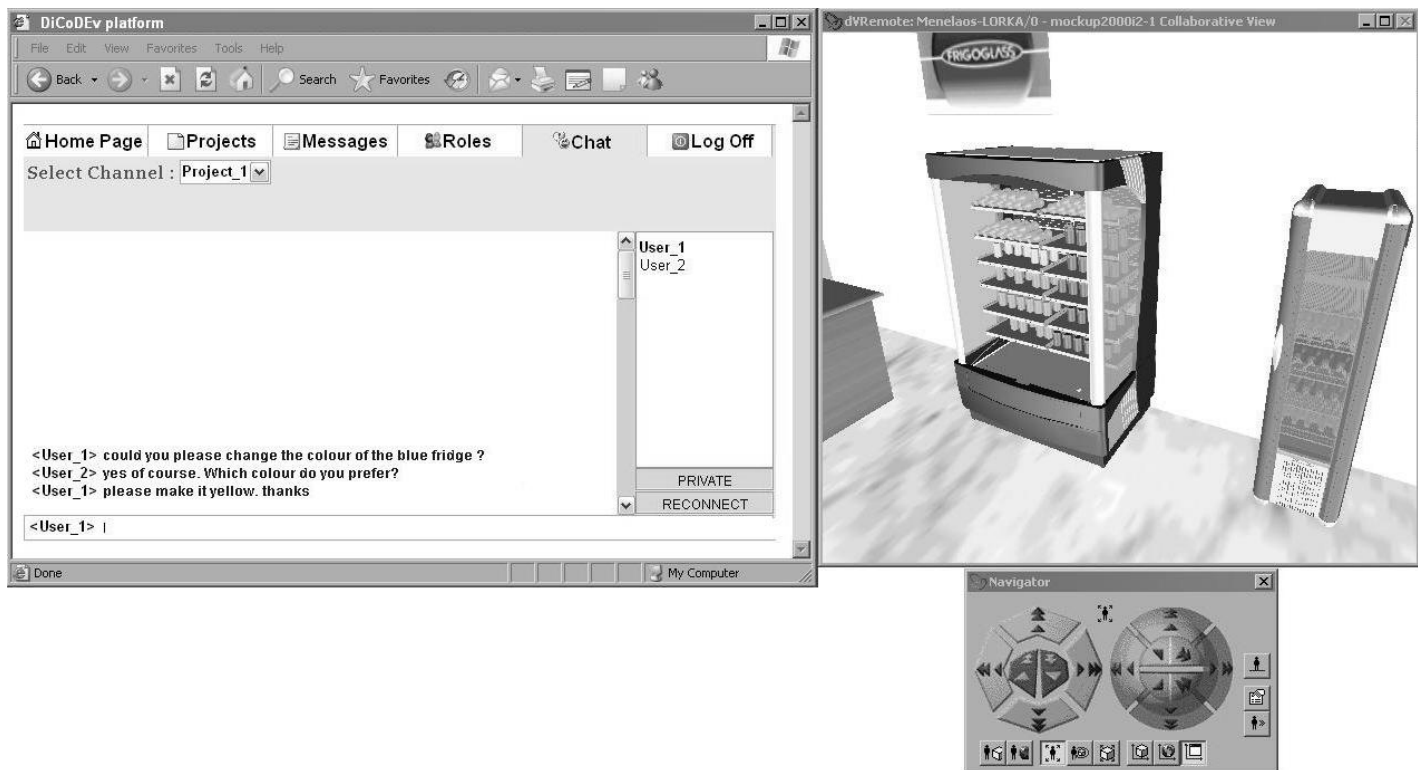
DiCoDEv platform

File Edit View Favorites Tools Help

Back Search Favorites

Home Page Projects Messages Roles Chat Log Off

Select Channel : Project_1

User_1
User_2

<User_1> could you please change the colour of the blue fridge ?
<User_2> yes of course. Which colour do you prefer?
<User_1> please make it yellow. thanks

PRIVATE
RECONNECT

<User_1> |

Done My Computer

dVRemote: Menelaos-LORKA/0 - mockup2000i2-1 Collaborative View

FRIGOGLASS

Navigator